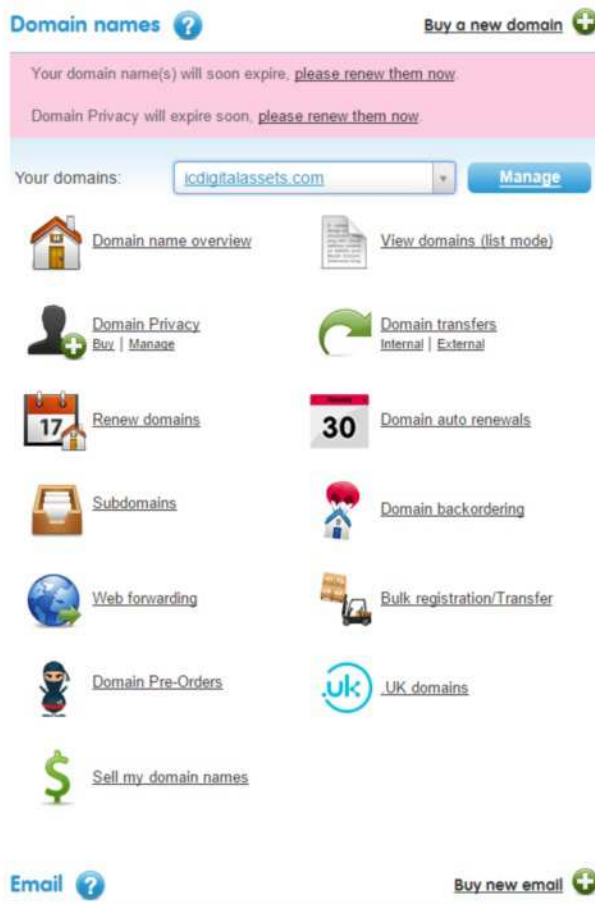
Domain names ?

Buy a new domain

Your domain name(s) will soon expire, please renew them now.

Domain Privacy will expire soon, please renew them now.

Your domains: icdigitalassets.com Manage

Domain name overview

View domains (list mode)

Domain Privacy
Buy | Manage

Domain transfers
Internal | External

17

Renew domains

30

Domain auto renewals

Subdomains

Domain backordering

Web forwarding

Bulk registration/Transfer

Domain Pre-Orders

.uk

.UK domains

Sell my domain names

Email ?

Buy new email